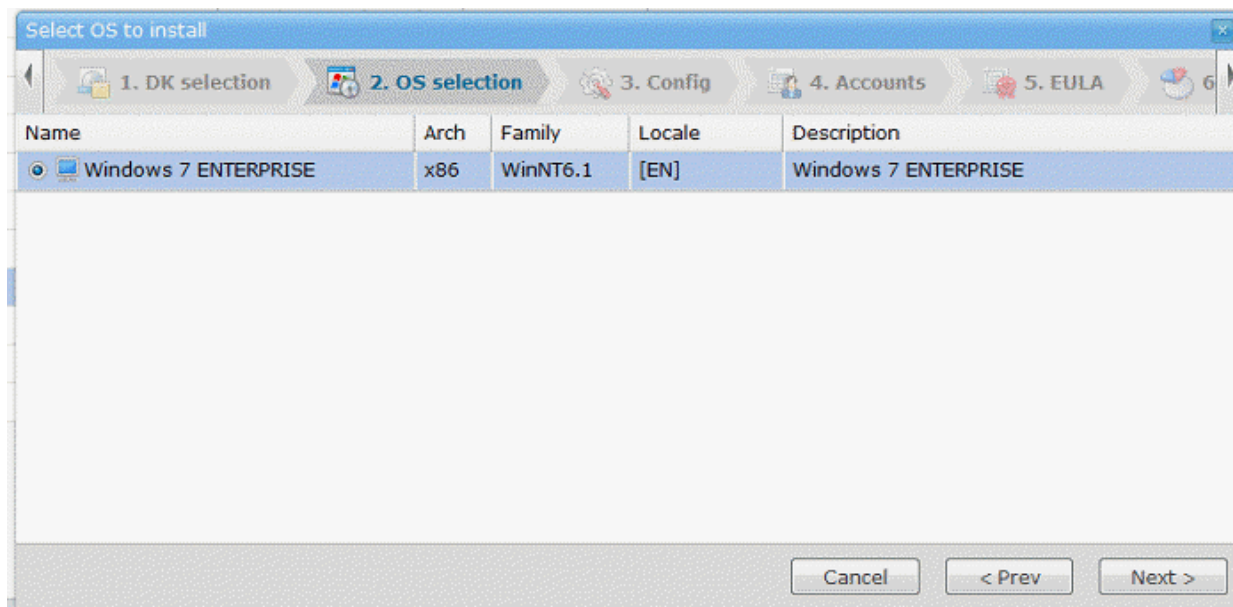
Select OS to install

1. DK selection 2. OS selection 3. Config 4. Accounts 5. EULA 6

| Name | Arch | Family | Locale | Description |
|---|---|---|---|---|
| Windows 7 ENTERPRISE | x86 | WinNT6.1 | [EN] | Windows 7 ENTERPRISE |

Cancel < Prev Next >